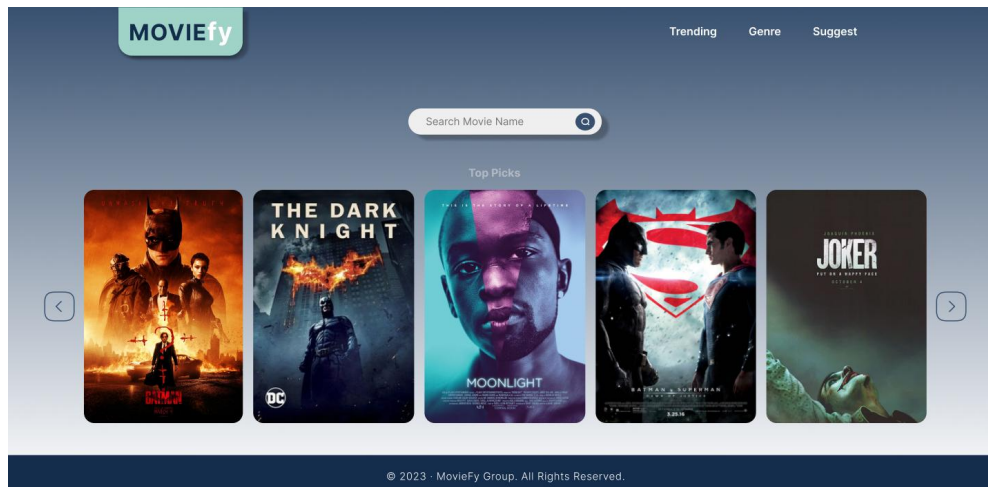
MOVIEfy

Trending Genre Suggest

Search Movie Name

Top Picks

THE BATMAN

THE DARK KNIGHT

DC

THIS IS THE STORY OF A LIFETIME

MOONLIGHT

BATMAN v SUPERMAN DAWN OF JUSTICE

3.25.16

JOAQUIN PHOENIX

JOKER

PUT ON A HAPPY FACE

OCTOBER 4

© 2023 · MovieFy Group. All Rights Reserved.